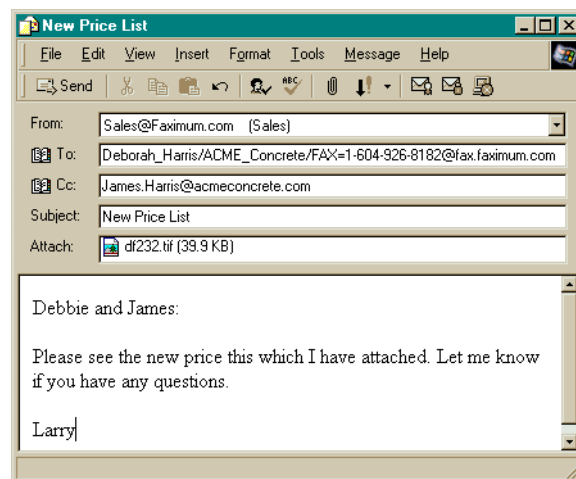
New Price List

File Edit View Insert Format Tools Message Help

Send

From: Sales@Faximum.com (Sales)

To: Deborah_Harris/ACME_Concrete/FAX=1-604-926-8182@fax.faximum.com

Cc: James.Harris@acmeconcrete.com

Subject: New Price List

Attach: df232.tif (39.9 KB)

Debbie and James:

Please see the new price this which I have attached. Let me know if you have any questions.

Larry